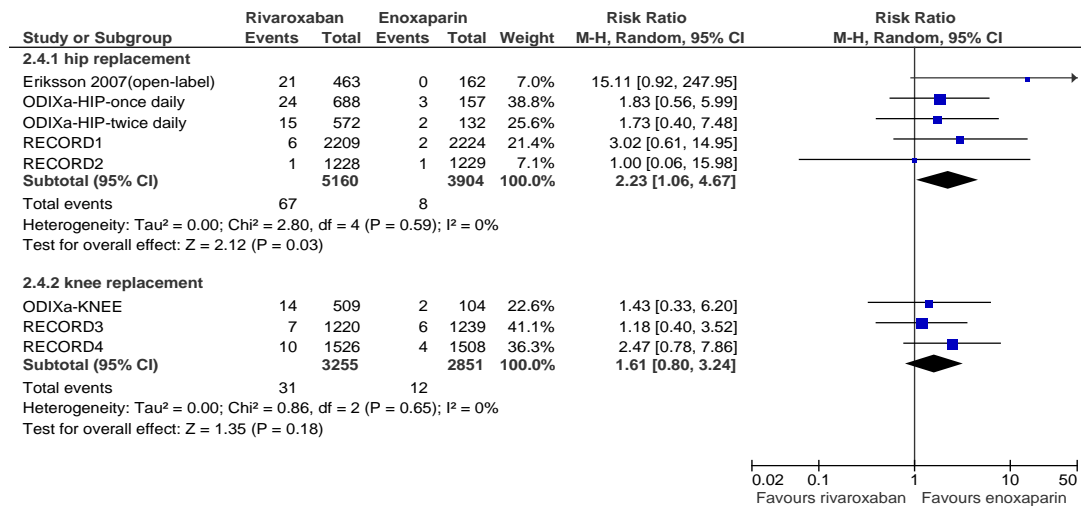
| Study or Subgroup | Rivaroxaban Events | Rivaroxaban Total | Enoxaparin Events | Enoxaparin Total | Weight | Risk Ratio M-H, Random, 95% CI |
|---|---|---|---|---|---|---|
| **2.4.1 hip replacement** | | | | | | |
| Eriksson 2007(open-label) | 21 | 463 | 0 | 162 | 7.0% | 15.11 [0.92, 247.95] |
| ODIXa-HIP-once daily | 24 | 688 | 3 | 157 | 38.8% | 1.83 [0.56, 5.99] |
| ODIXa-HIP-twice daily | 15 | 572 | 2 | 132 | 25.6% | 1.73 [0.40, 7.48] |
| RECORD1 | 6 | 2209 | 2 | 2224 | 21.4% | 3.02 [0.61, 14.95] |
| RECORD2 | 1 | 1228 | 1 | 1229 | 7.1% | 1.00 [0.06, 15.98] |
| **Subtotal (95% CI)** | | **5160** | | **3904** | **100.0%** | **2.23 [1.06, 4.67]** |
| Total events | 67 | | 8 | | | |
| Heterogeneity: Tau² = 0.00; Chi² = 2.80, df = 4 (P = 0.59); I² = 0% | | | | | | |
| Test for overall effect: Z = 2.12 (P = 0.03) | | | | | | |
| **2.4.2 knee replacement** | | | | | | |
| ODIXa-KNEE | 14 | 509 | 2 | 104 | 22.6% | 1.43 [0.33, 6.20] |
| RECORD3 | 7 | 1220 | 6 | 1239 | 41.1% | 1.18 [0.40, 3.52] |
| RECORD4 | 10 | 1526 | 4 | 1508 | 36.3% | 2.47 [0.78, 7.86] |
| **Subtotal (95% CI)** | | **3255** | | **2851** | **100.0%** | **1.61 [0.80, 3.24]** |
| Total events | 31 | | 12 | | | |
| Heterogeneity: Tau² = 0.00; Chi² = 0.86, df = 2 (P = 0.65); I² = 0% | | | | | | |
| Test for overall effect: Z = 1.35 (P = 0.18) | | | | | | |

Risk Ratio
M-H, Random, 95% CI

0.02 0.1 1 10 50
Favours rivaroxaban Favours enoxaparin